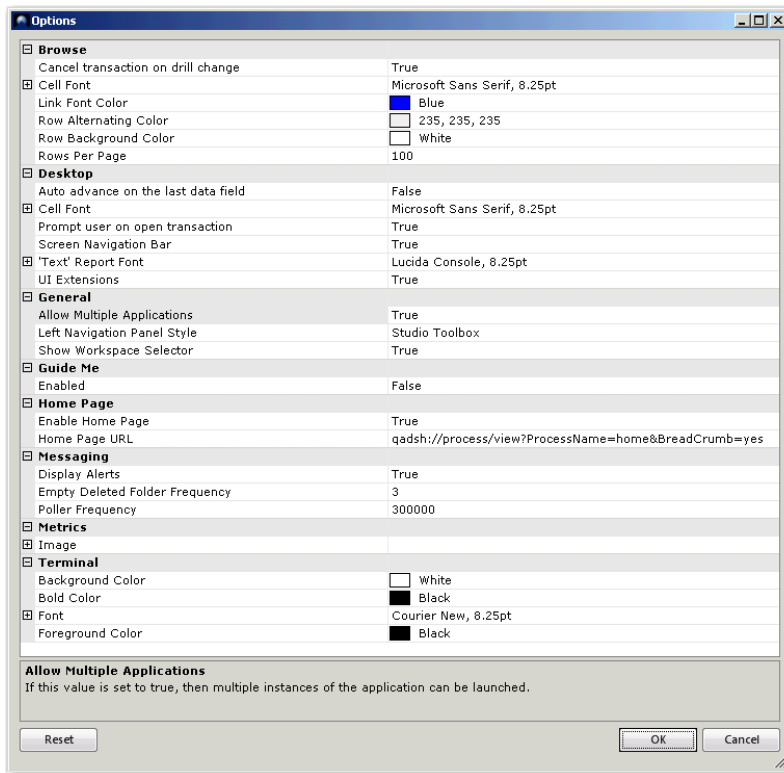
Options

Browse

| | |
|---|---|
| Cancel transaction on drill change | True |
| Cell Font | Microsoft Sans Serif, 8.25pt |
| Link Font Color | Blue |
| Row Alternating Color | 235, 235, 235 |
| Row Background Color | White |
| Rows Per Page | 100 |

Desktop

| | |
|---|---|
| Auto advance on the last data field | False |
| Cell Font | Microsoft Sans Serif, 8.25pt |
| Prompt user on open transaction | True |
| Screen Navigation Bar | True |
| 'Text' Report Font | Lucida Console, 8.25pt |
| UI Extensions | True |

General

| | |
|---|---|
| Allow Multiple Applications | True |
| Left Navigation Panel Style | Studio Toolbox |
| Show Workspace Selector | True |

Guide Me

| | |
|---|---|
| Enabled | False |

Home Page

| | |
|---|---|
| Enable Home Page | True |
| Home Page URL | qadsh://process/view?ProcessName=home&BreadCrumb=yes |

Messaging

| | |
|---|---|
| Display Alerts | True |
| Empty Deleted Folder Frequency | 3 |
| Poller Frequency | 300000 |

Metrics

| | |
|---|---|
| Image | |

Terminal

| | |
|---|---|
| Background Color | White |
| Bold Color | Black |
| Font | Courier New, 8.25pt |
| Foreground Color | Black |

Allow Multiple Applications
If this value is set to true, then multiple instances of the application can be launched.

Reset

OK

Cancel